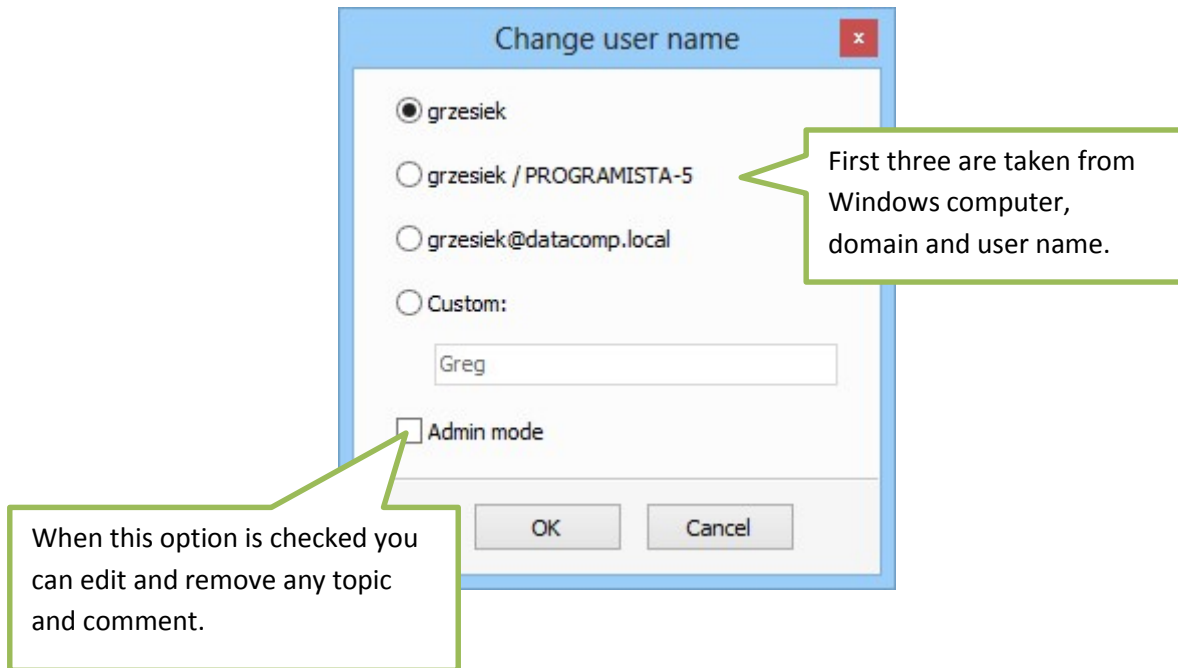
Change user name

x

grzesiek

grzesiek / PROGRAMISTA-5

grzesiek@datacomp.local

Custom:

Greg

Admin mode

OK

Cancel

First three are taken from Windows computer, domain and user name.

When this option is checked you can edit and remove any topic and comment.